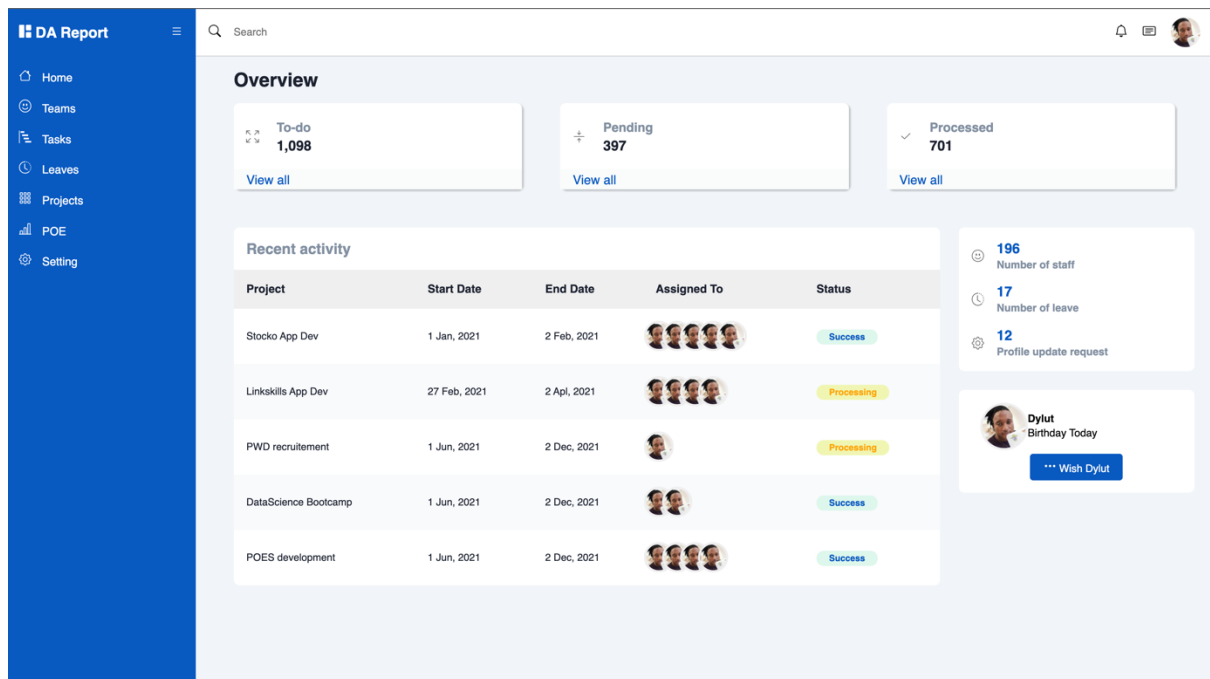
DA Report

Home
Teams
Tasks
Leaves
Projects
POE
Setting

Search

Overview

To-do
1,098
View all

Pending
397
View all

Processed
701
View all

Recent activity

| Project | Start Date | End Date | Assigned To | Status |
|---|---|---|---|---|
| Stocko App Dev | 1 Jan, 2021 | 2 Feb, 2021 | | Success |
| Linkskills App Dev | 27 Feb, 2021 | 2 Apl, 2021 | | Processing |
| PWD recruitement | 1 Jun, 2021 | 2 Dec, 2021 | | Processing |
| DataScience Bootcamp | 1 Jun, 2021 | 2 Dec, 2021 | | Success |
| POES development | 1 Jun, 2021 | 2 Dec, 2021 | | Success |

196
Number of staff
17
Number of leave
12
Profile update request

Dylut
Birthday Today
Wish Dylut